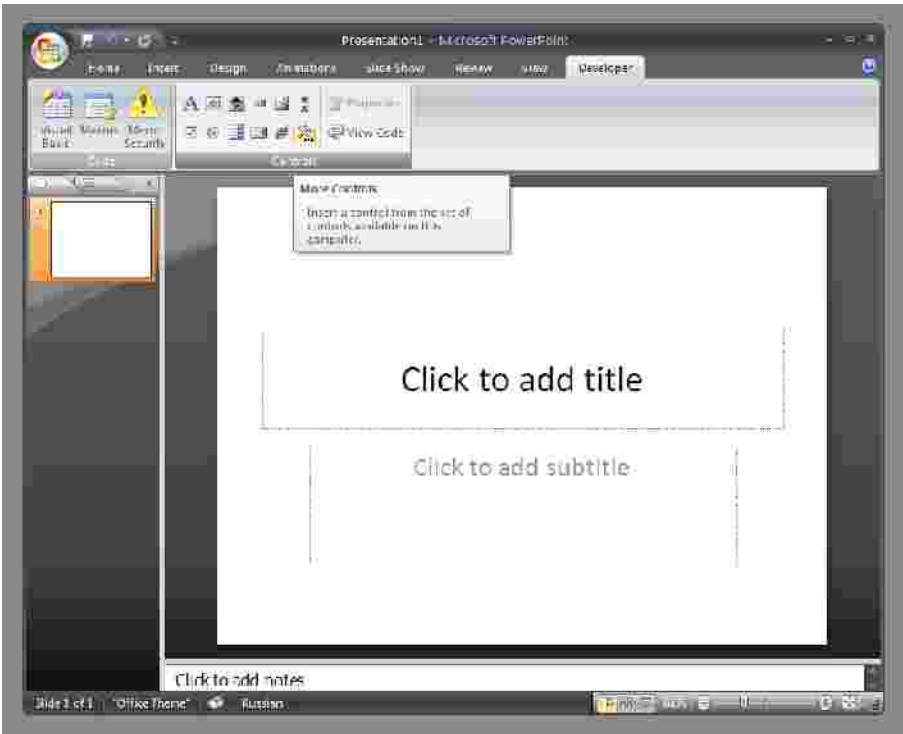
Presentation1 - Microsoft PowerPoint

Home
Insert
Design
Animations
Slide Show
Review
View
Developer

Visual Basic
Macros
Macro Security
Code

Properties
View Code
Controls

More Controls
Insert a control from the set of controls available on this computer.

Click to add title

Click to add subtitle

Click to add notes

Slide 1 of 1
"Office Theme"
Russian
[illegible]